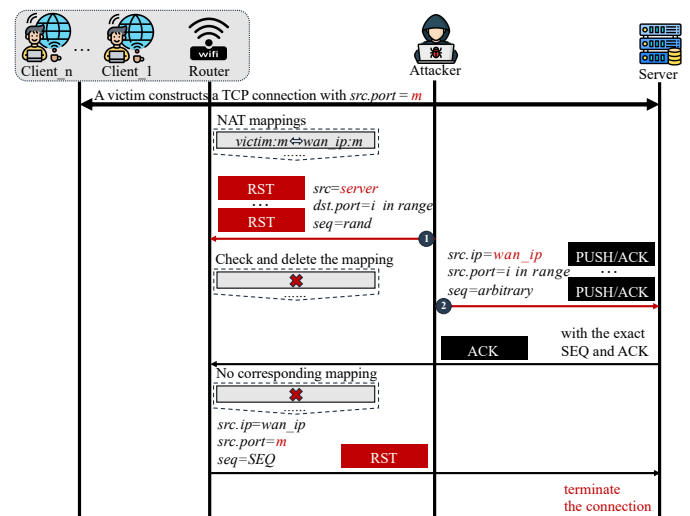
Client_n … Client_1 wifi Router Attacker Server

A victim constructs a TCP connection with *src.port* = *m*

NAT mappings

victim:m⇔wan_ip:m

RST
…
RST

src=server
dst.port=i in range
seq=rand

1

Check and delete the mapping

src.ip=wan_ip
src.port=i in range
seq=arbitrary

PUSH/ACK
…
PUSH/ACK

2

ACK

with the exact SEQ and ACK

No corresponding mapping

src.ip=wan_ip
src.port=m
seq=SEQ

RST

terminate the connection